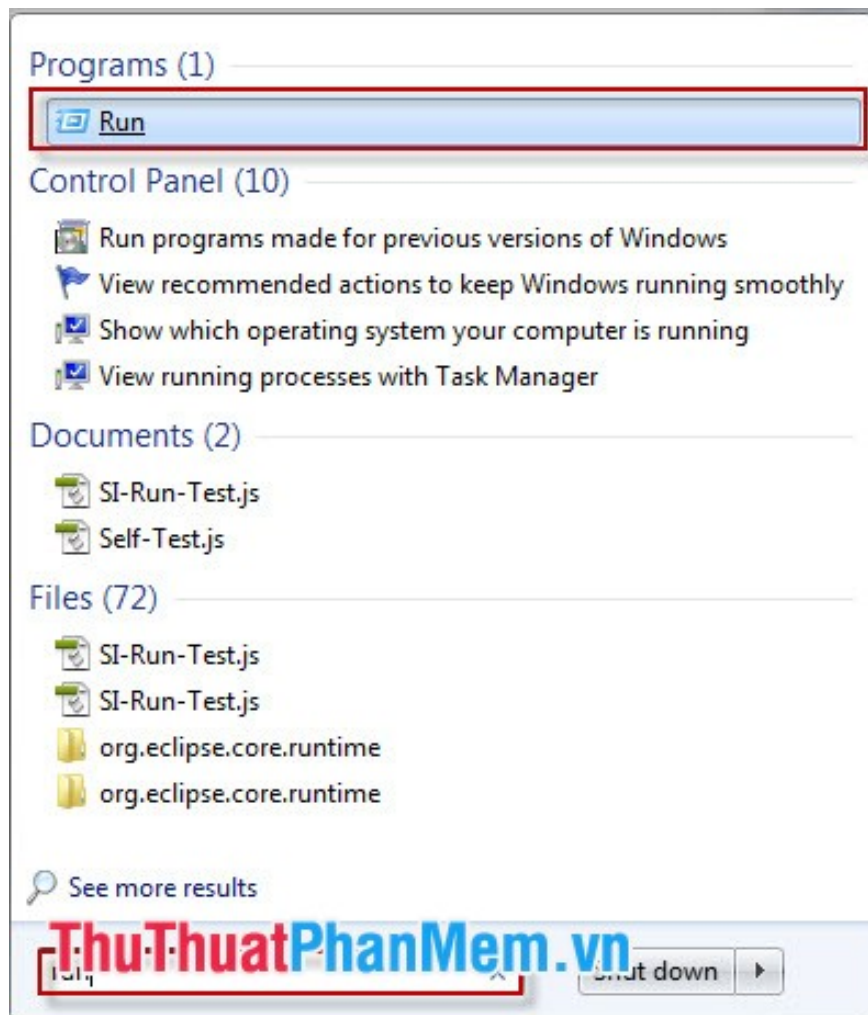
Programs (1)

Run

Control Panel (10)

Run programs made for previous versions of Windows
View recommended actions to keep Windows running smoothly
Show which operating system your computer is running
View running processes with Task Manager

Documents (2)

SI-Run-Test.js
Self-Test.js

Files (72)

SI-Run-Test.js
SI-Run-Test.js
org.eclipse.core.runtime
org.eclipse.core.runtime

See more results

ThuThuatPhanMem.vn

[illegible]

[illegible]ut down